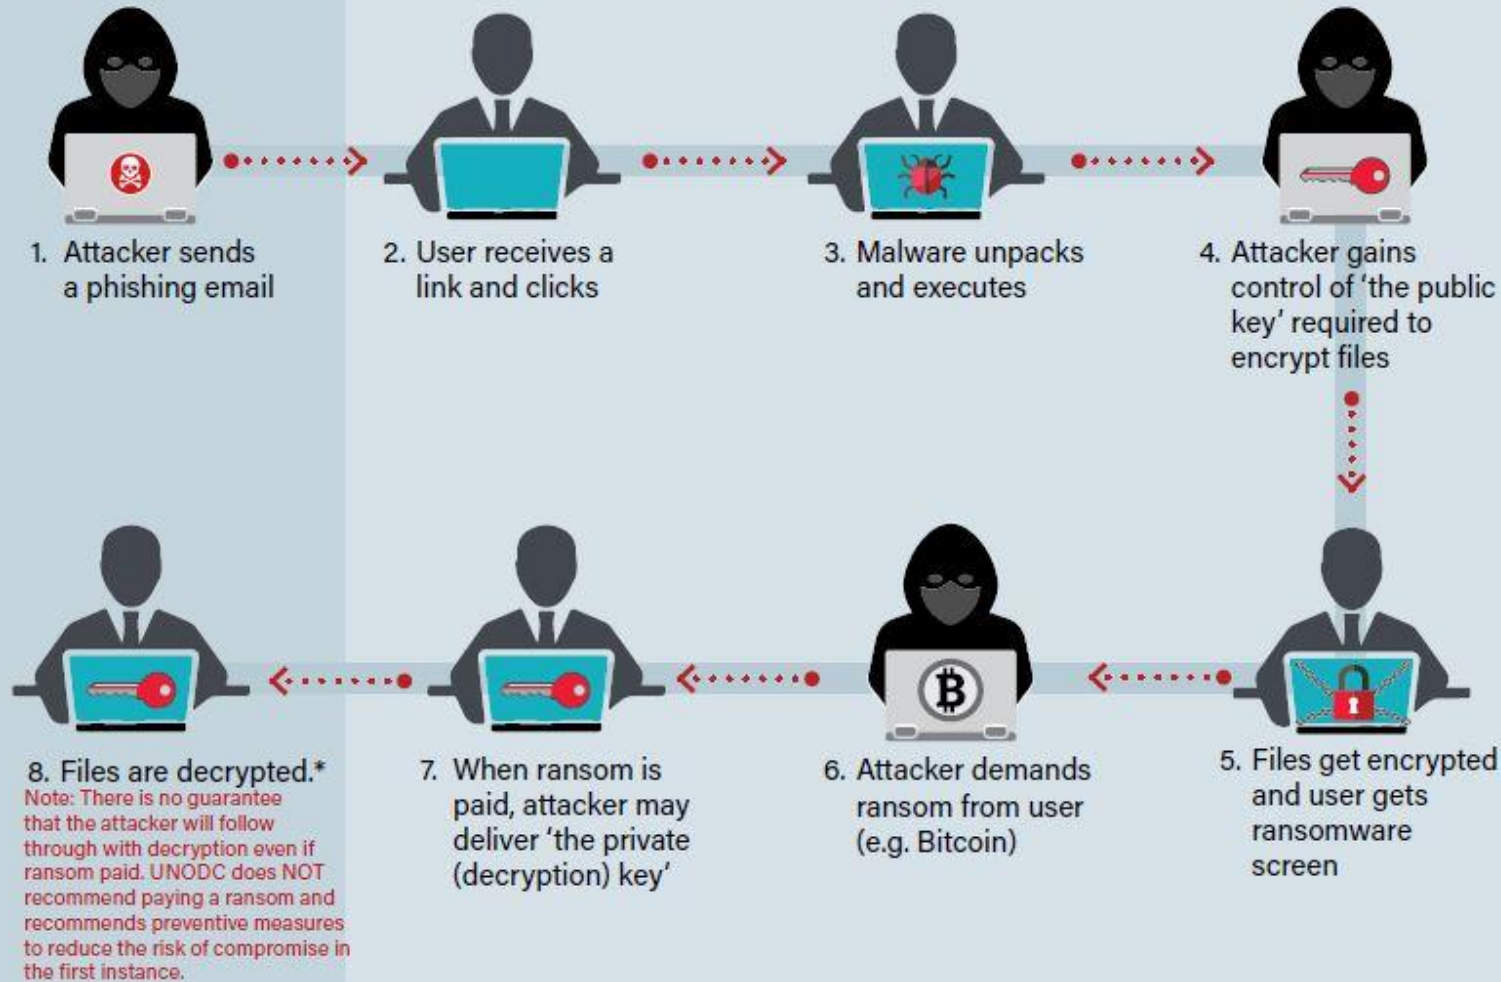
1. Attacker sends a phishing email

2. User receives a link and clicks

3. Malware unpacks and executes

4. Attacker gains control of 'the public key' required to encrypt files

5. Files get encrypted and user gets ransomware screen

6. Attacker demands ransom from user (e.g. Bitcoin)

7. When ransom is paid, attacker may deliver 'the private (decryption) key'

8. Files are decrypted.*
Note: There is no guarantee that the attacker will follow through with decryption even if ransom paid. UNODC does NOT recommend paying a ransom and recommends preventive measures to reduce the risk of compromise in the first instance.